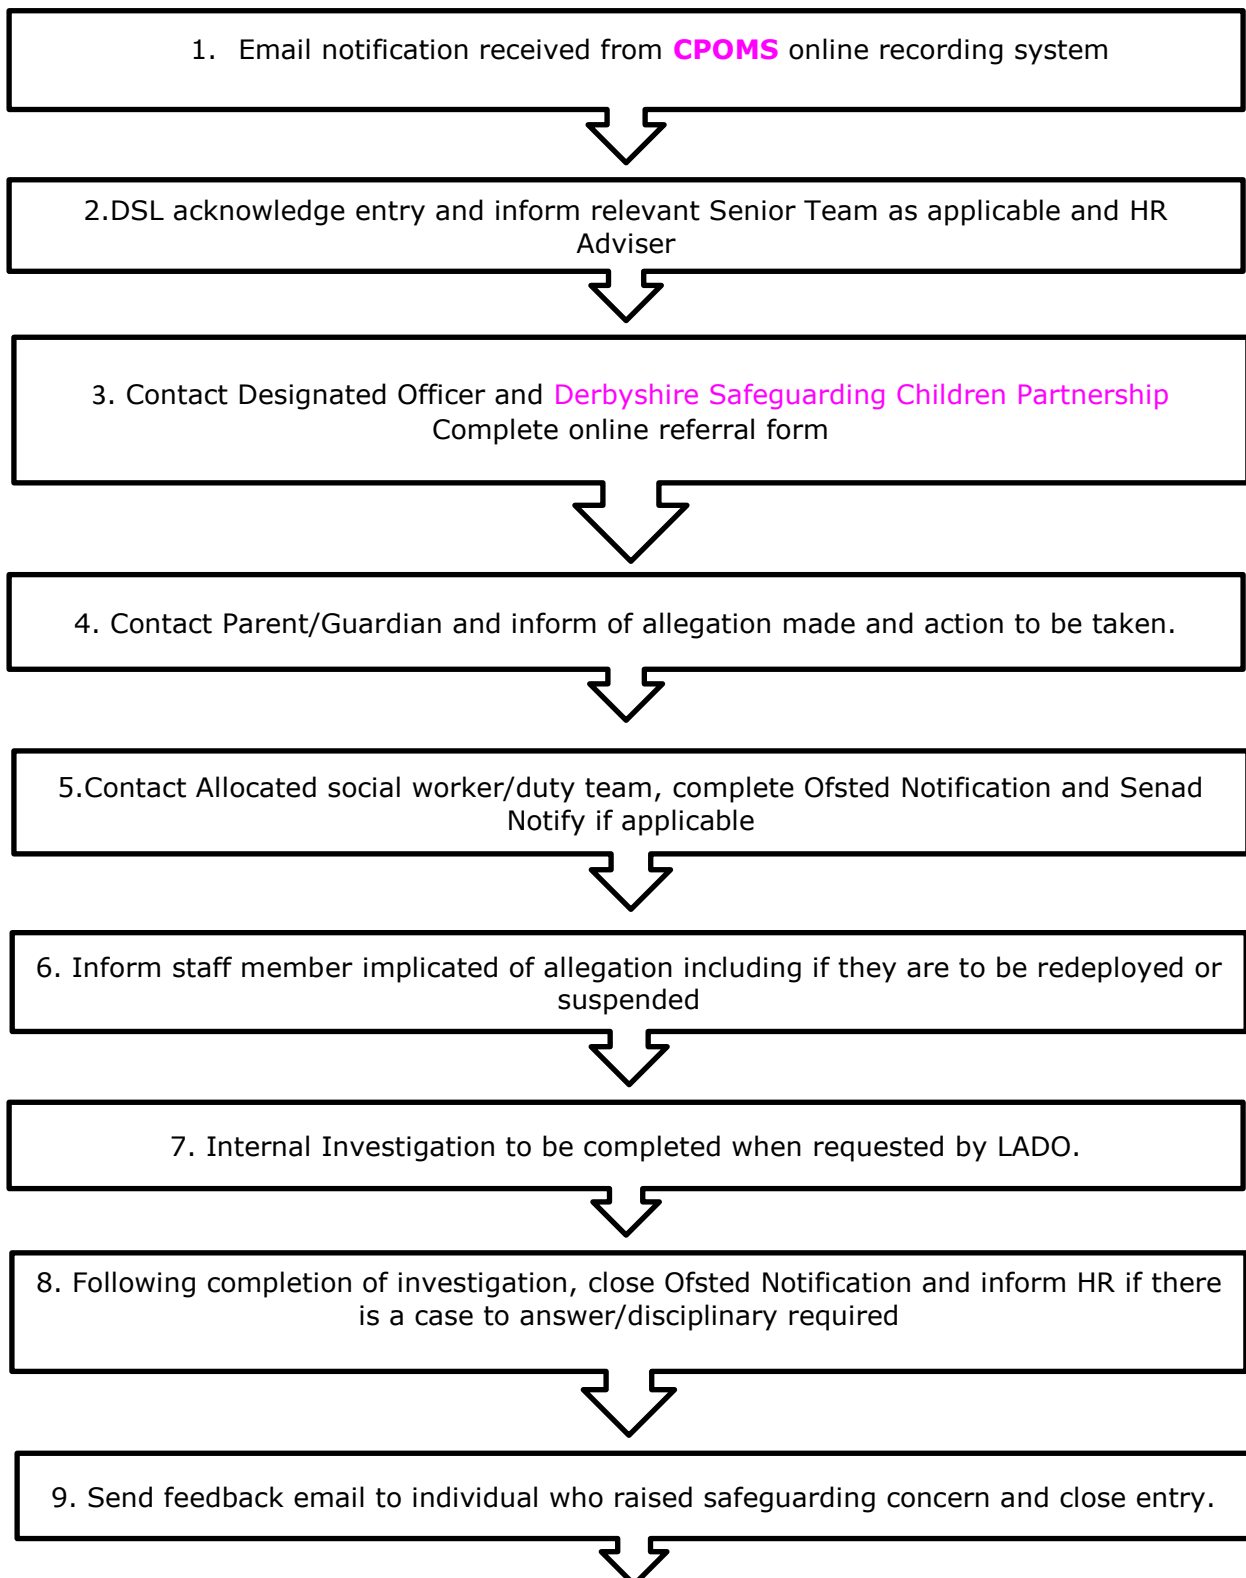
1. Email notification received from CPOMS online recording system

2.DSL acknowledge entry and inform relevant Senior Team as applicable and HR Adviser

3. Contact Designated Officer and Derbyshire Safeguarding Children Partnership
Complete online referral form

4. Contact Parent/Guardian and inform of allegation made and action to be taken.

5.Contact Allocated social worker/duty team, complete Ofsted Notification and Senad Notify if applicable

6. Inform staff member implicated of allegation including if they are to be redeployed or suspended

7. Internal Investigation to be completed when requested by LADO.

8. Following completion of investigation, close Ofsted Notification and inform HR if there is a case to answer/disciplinary required

9. Send feedback email to individual who raised safeguarding concern and close entry.